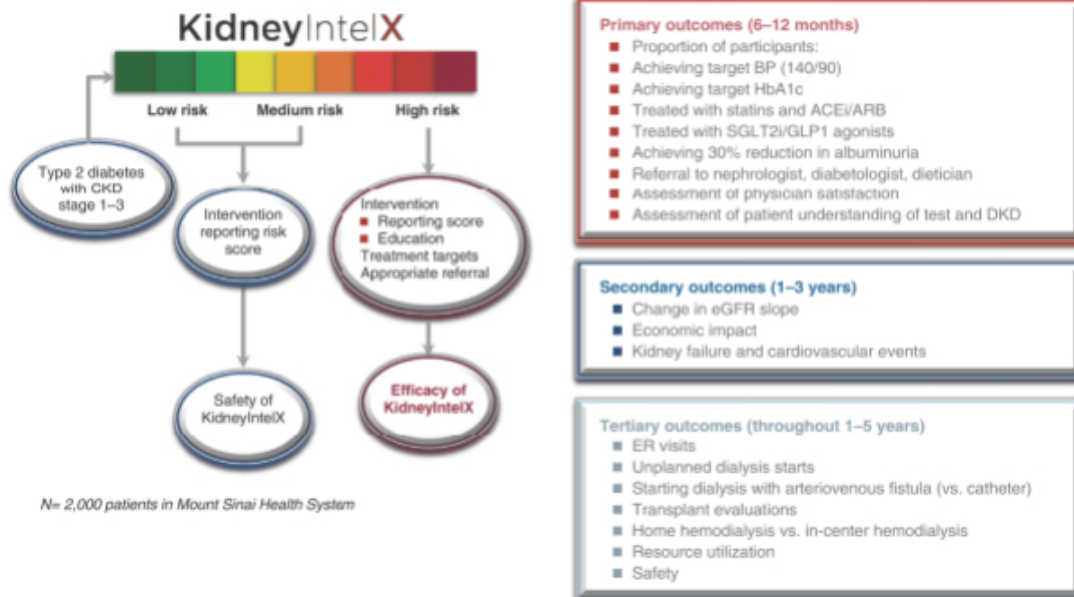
KidneyIntelX

Low risk Medium risk High risk

Type 2 diabetes with CKD stage 1–3

Intervention reporting risk score

Intervention
Reporting score
Education
Treatment targets
Appropriate referral

Safety of KidneyIntelX

Efficacy of KidneyIntelX

N= 2,000 patients in Mount Sinai Health System

Primary outcomes (6–12 months)
Proportion of participants:
Achieving target BP (140/90)
Achieving target HbA1c
Treated with statins and ACEi/ARB
Treated with SGLT2i/GLP1 agonists
Achieving 30% reduction in albuminuria
Referral to nephrologist, diabetologist, dietician
Assessment of physician satisfaction
Assessment of patient understanding of test and DKD

Secondary outcomes (1–3 years)
Change in eGFR slope
Economic impact
Kidney failure and cardiovascular events

Tertiary outcomes (throughout 1–5 years)
ER visits
Unplanned dialysis starts
Starting dialysis with arteriovenous fistula (vs. catheter)
Transplant evaluations
Home hemodialysis vs. in-center hemodialysis
Resource utilization
Safety